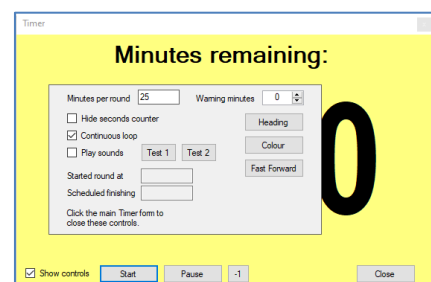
Timer

Minutes remaining:

Minutes per round 25

Warning minutes 0

Hide seconds counter

Continuous loop

Play sounds

Test 1

Test 2

Heading

Colour

Fast Forward

Started round at

Scheduled finishing

Click the main Timer form to close these controls.

0

Show controls

Start

Pause

-1

Close